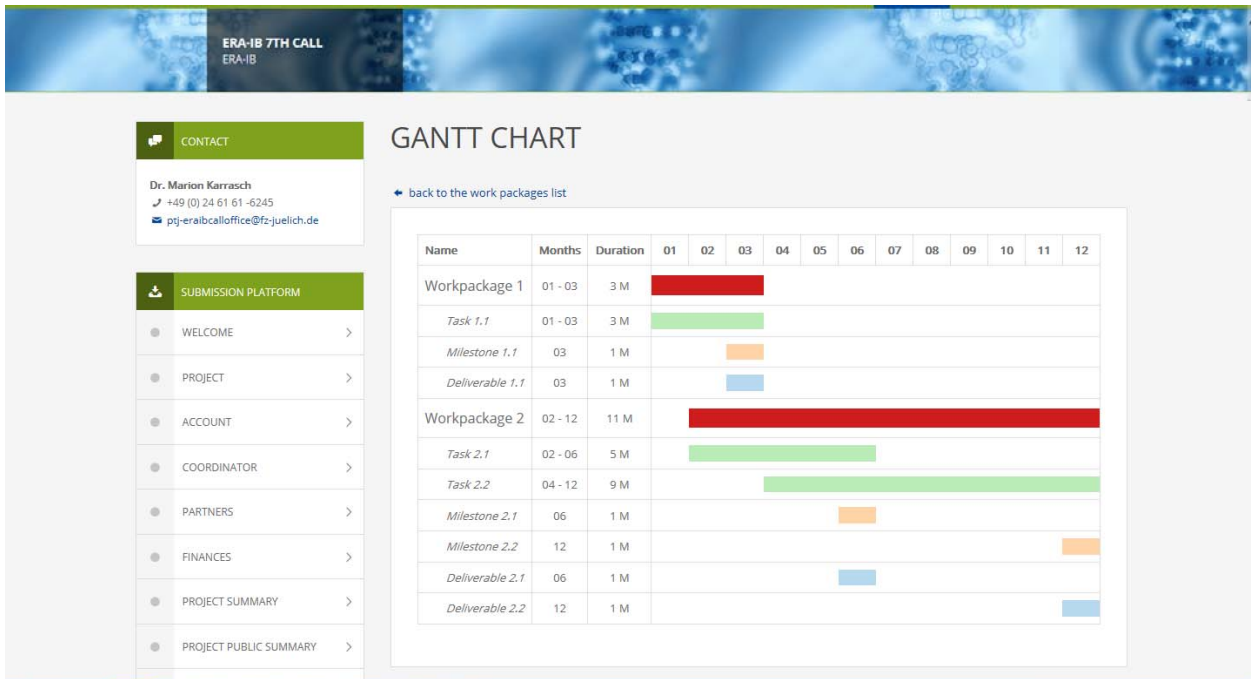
ERA-IB 7TH CALL
ERA-IB

CONTACT

Dr. Marion Karrasch
+49 (0) 24 61 61 -6245
ptj-eraibcalloffice@fz-juelich.de

SUBMISSION PLATFORM

WELCOME
PROJECT
ACCOUNT
COORDINATOR
PARTNERS
FINANCES
PROJECT SUMMARY
PROJECT PUBLIC SUMMARY

GANTT CHART

back to the work packages list

| Name | Months | Duration | 01 | 02 | 03 | 04 | 05 | 06 | 07 | 08 | 09 | 10 | 11 | 12 |
|---|---|---|---|---|---|---|---|---|---|---|---|---|---|---|
| Workpackage 1 | 01 - 03 | 3 M | | | | | | | | | | | | |
| Task 1.1 | 01 - 03 | 3 M | | | | | | | | | | | | |
| Milestone 1.1 | 03 | 1 M | | | | | | | | | | | | |
| Deliverable 1.1 | 03 | 1 M | | | | | | | | | | | | |
| Workpackage 2 | 02 - 12 | 11 M | | | | | | | | | | | | |
| Task 2.1 | 02 - 06 | 5 M | | | | | | | | | | | | |
| Task 2.2 | 04 - 12 | 9 M | | | | | | | | | | | | |
| Milestone 2.1 | 06 | 1 M | | | | | | | | | | | | |
| Milestone 2.2 | 12 | 1 M | | | | | | | | | | | | |
| Deliverable 2.1 | 06 | 1 M | | | | | | | | | | | | |
| Deliverable 2.2 | 12 | 1 M | | | | | | | | | | | | |